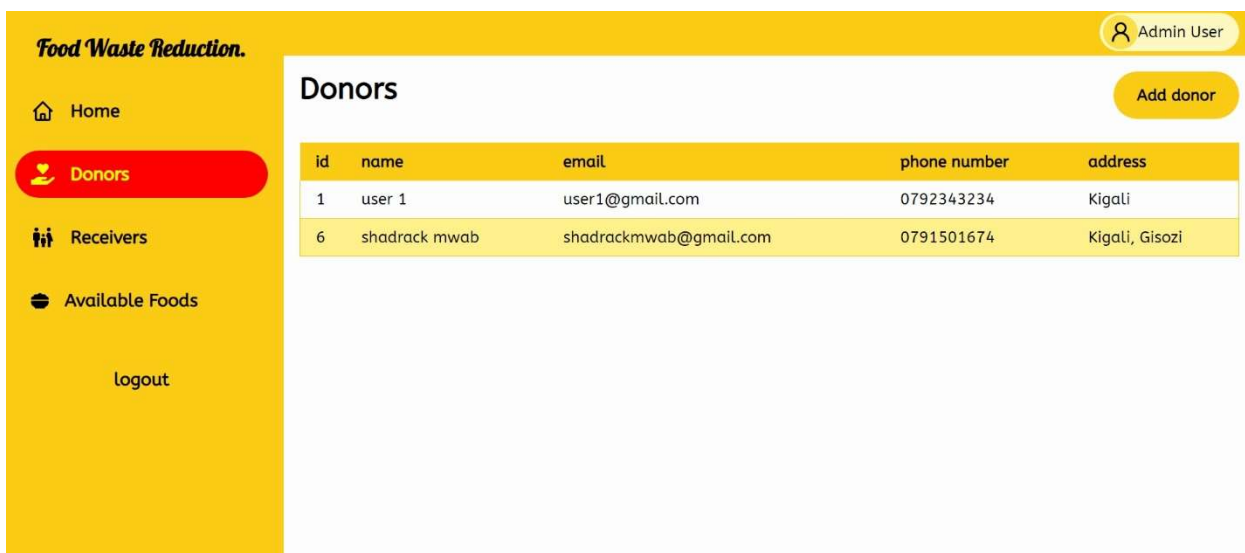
Food Waste Reduction.

Home

Donors

Receivers

Available Foods

logout

Admin User

Donors

Add donor

| id | name | email | phone number | address |
|---|---|---|---|---|
| 1 | user 1 | user1@gmail.com | 0792343234 | Kigali |
| 6 | shadrack mwab | shadrackmwab@gmail.com | 0791501674 | Kigali, Gisozi |